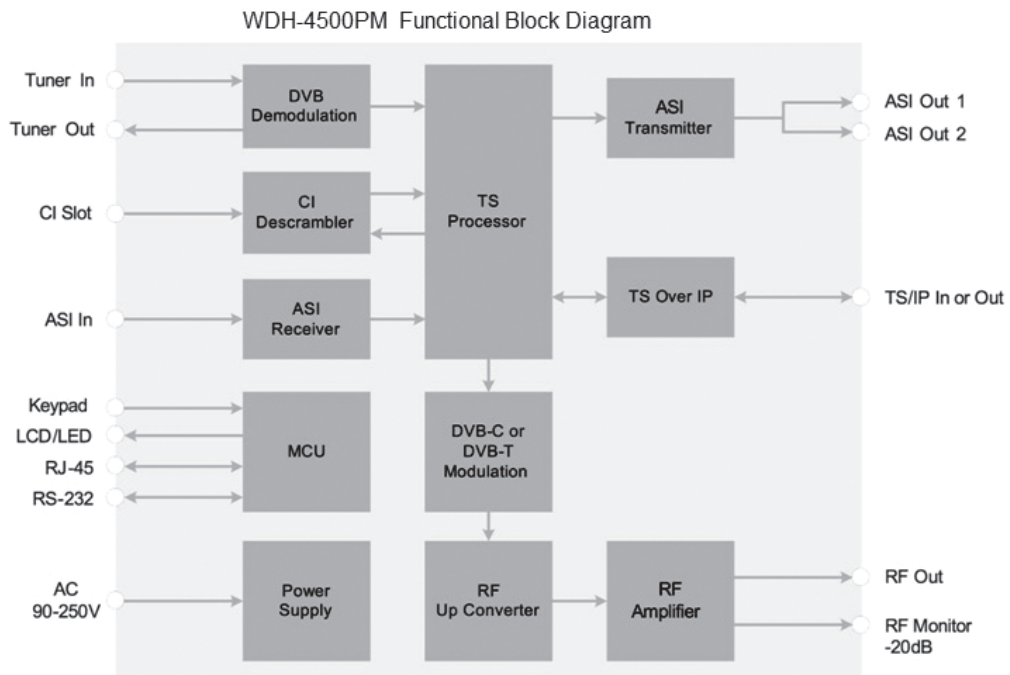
WDH-4500PM Functional Block Diagram

Tuner In

Tuner Out

CI Slot

ASI In

Keypad

LCD/LED

RJ-45

RS-232

AC
90-250V

DVB
Demodulation

CI
Descrambler

ASI
Receiver

MCU

Power
Supply

TS
Processor

DVB-C or
DVB-T
Modulation

RF
Up Converter

ASI
Transmitter

TS Over IP

RF
Amplifier

ASI Out 1

ASI Out 2

TS/IP In or Out

RF Out

RF Monitor
-20dB